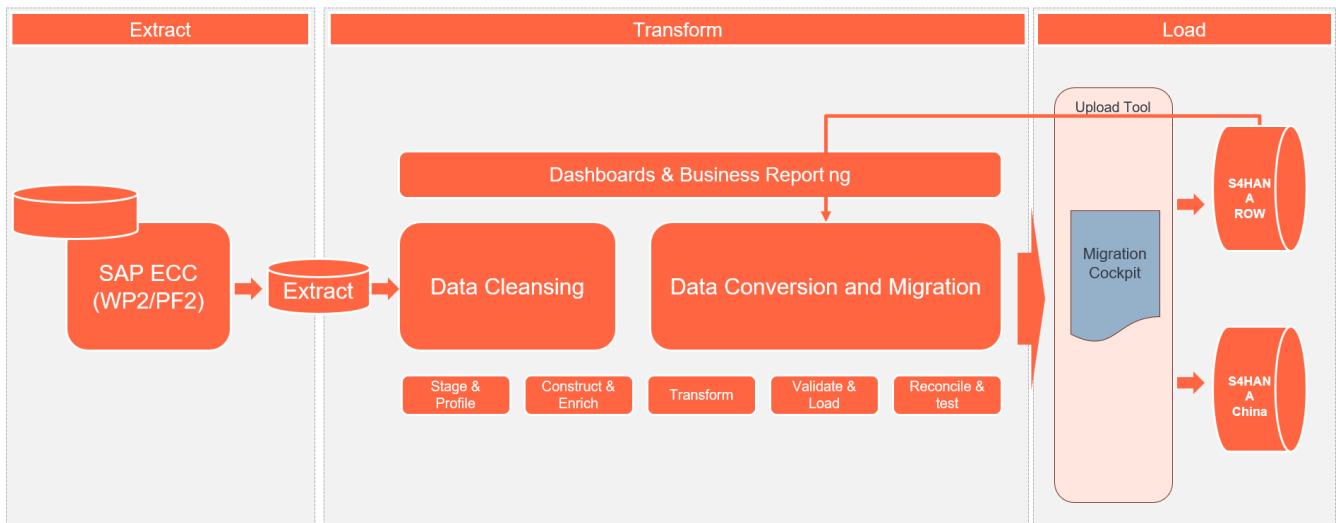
Extract

Transform

Load

Upload Tool

Dashboards & Business Report ng

SAP ECC (WP2/PF2)

Extract

Data Cleansing

Data Conversion and Migration

Migration Cockpit

S4HANA ROW

S4HANA China

Stage & Profile

Construct & Enrich

Transform

Validate & Load

Reconcile & test